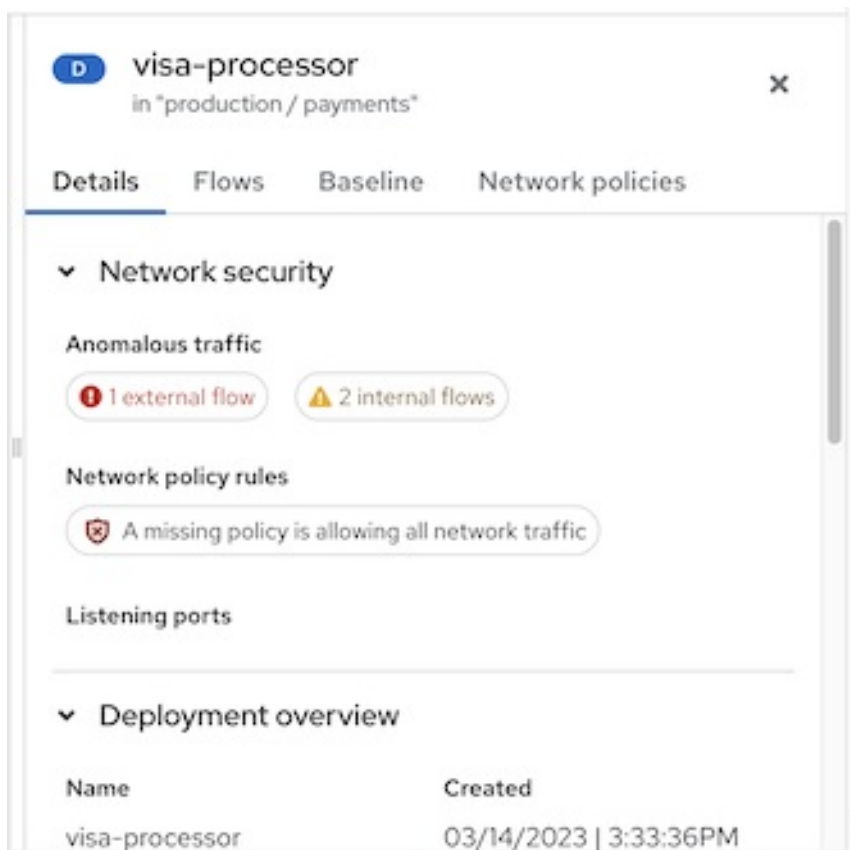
D visa-processor
in "production / payments"

×

Details Flows Baseline Network policies

Network security

Anomalous traffic

1 external flow 2 internal flows

Network policy rules

A missing policy is allowing all network traffic

Listening ports

Deployment overview

| Name | Created |
|---|---|
| visa-processor | 03/14/2023 \| 3:33:36PM |